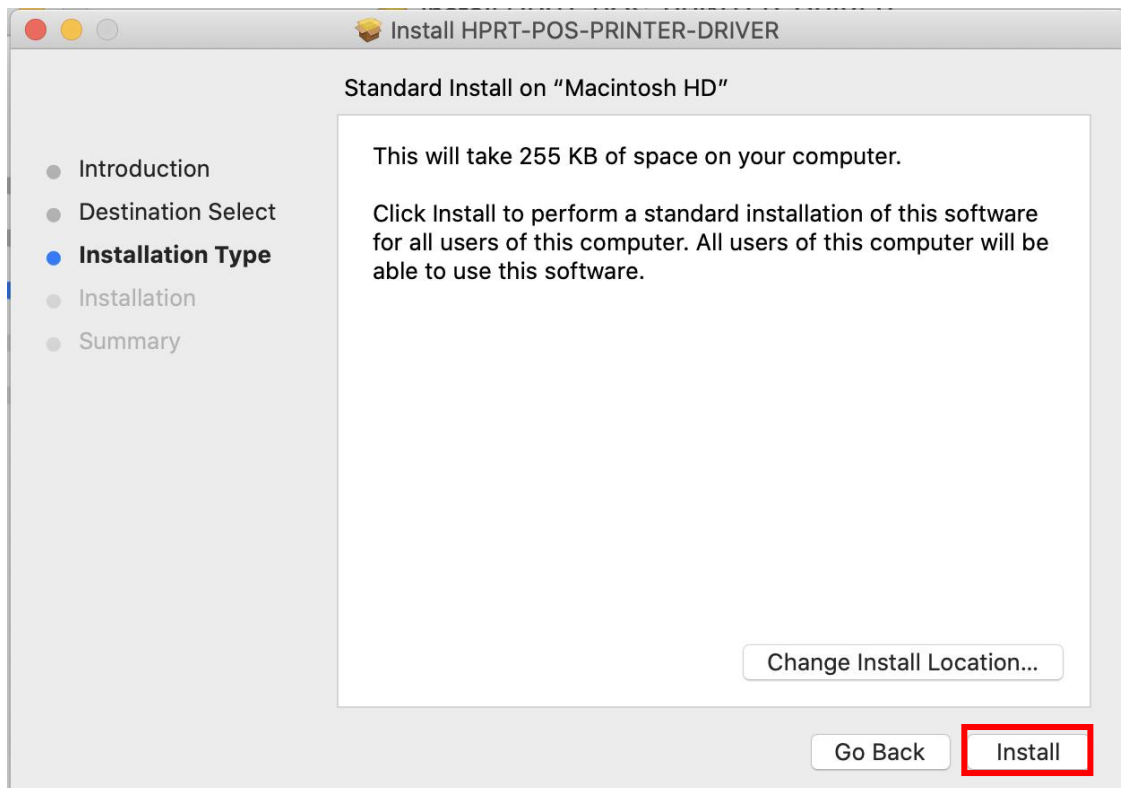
Install HPRT-POS-PRINTER-DRIVER

Standard Install on “Macintosh HD”

Introduction
Destination Select
Installation Type
Installation
Summary

This will take 255 KB of space on your computer.

Click Install to perform a standard installation of this software for all users of this computer. All users of this computer will be able to use this software.

Change Install Location...

Go Back
Install